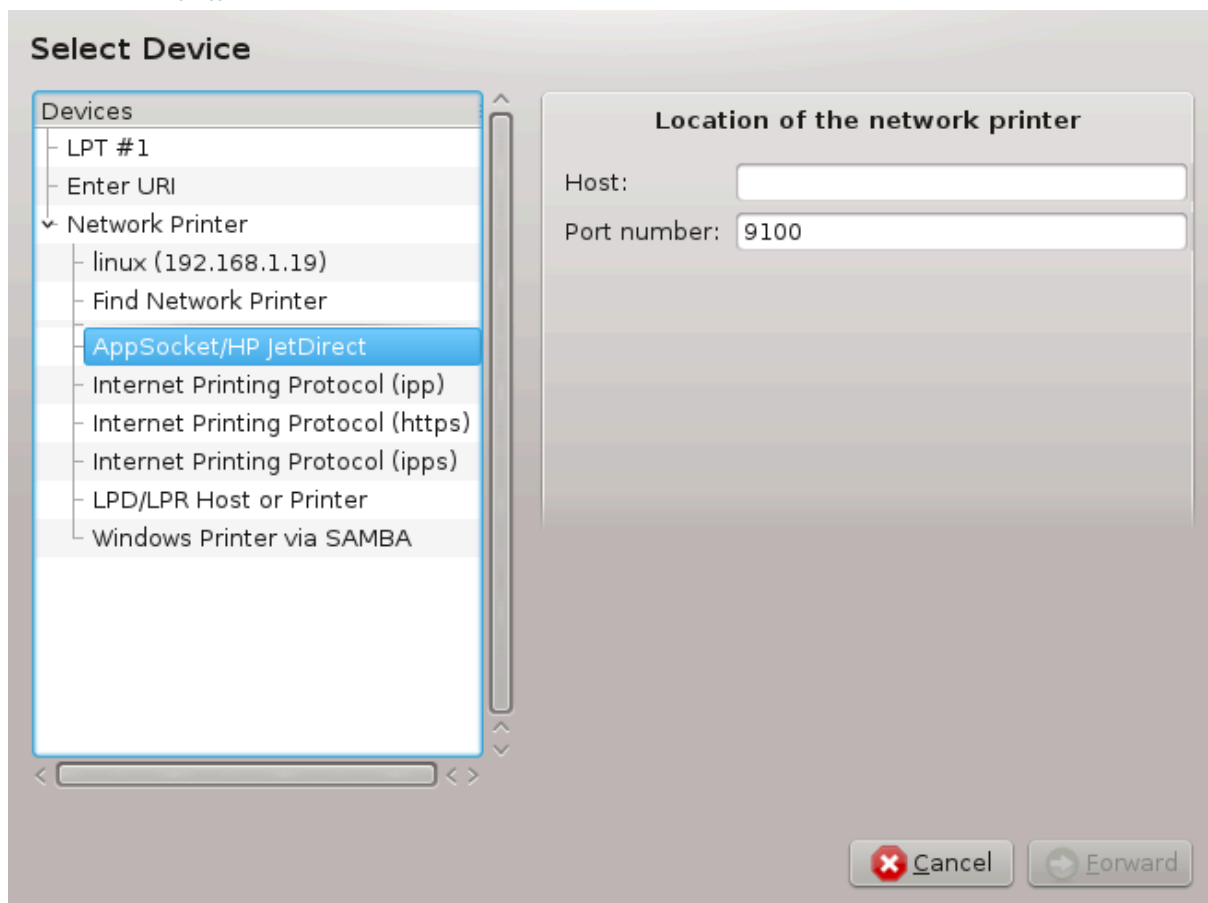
Select Device

Devices
LPT #1
Enter URI
Network Printer
linux (192.168.1.19)
Find Network Printer
AppSocket/HP JetDirect
Internet Printing Protocol (ipp)
Internet Printing Protocol (https)
Internet Printing Protocol (ipps)
LPD/LPR Host or Printer
Windows Printer via SAMBA

Location of the network printer

Host:
Port number: 9100

Cancel
Forward